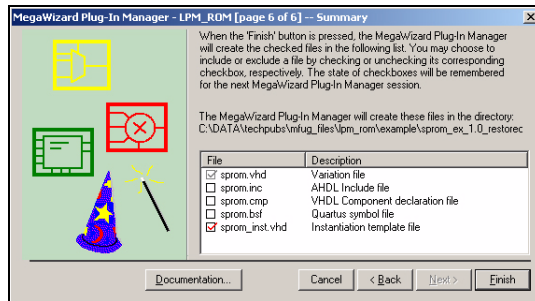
MegaWizard Plug-In Manager - LPM_ROM [page 6 of 6] -- Summary

When the 'Finish' button is pressed, the MegaWizard Plug-In Manager will create the checked files in the following list. You may choose to include or exclude a file by checking or unchecking its corresponding checkbox, respectively. The state of checkboxes will be remembered for the next MegaWizard Plug-In Manager session.

The MegaWizard Plug-In Manager will create these files in the directory:
C:\DATA\techpubs\mfug_files\lpm_rom\example\sprom_ex_1.0_restorec

| File | Description |
|---|---|
| ☑ sprom.vhd | Variation file |
| ☐ sprom.inc | AHDL Include file |
| ☐ sprom.cmp | VHDL Component declaration file |
| ☐ sprom.bsf | Quartus symbol file |
| ☑ sprom_inst.vhd | Instantiation template file |

Documentation... Cancel < Back Next > Finish